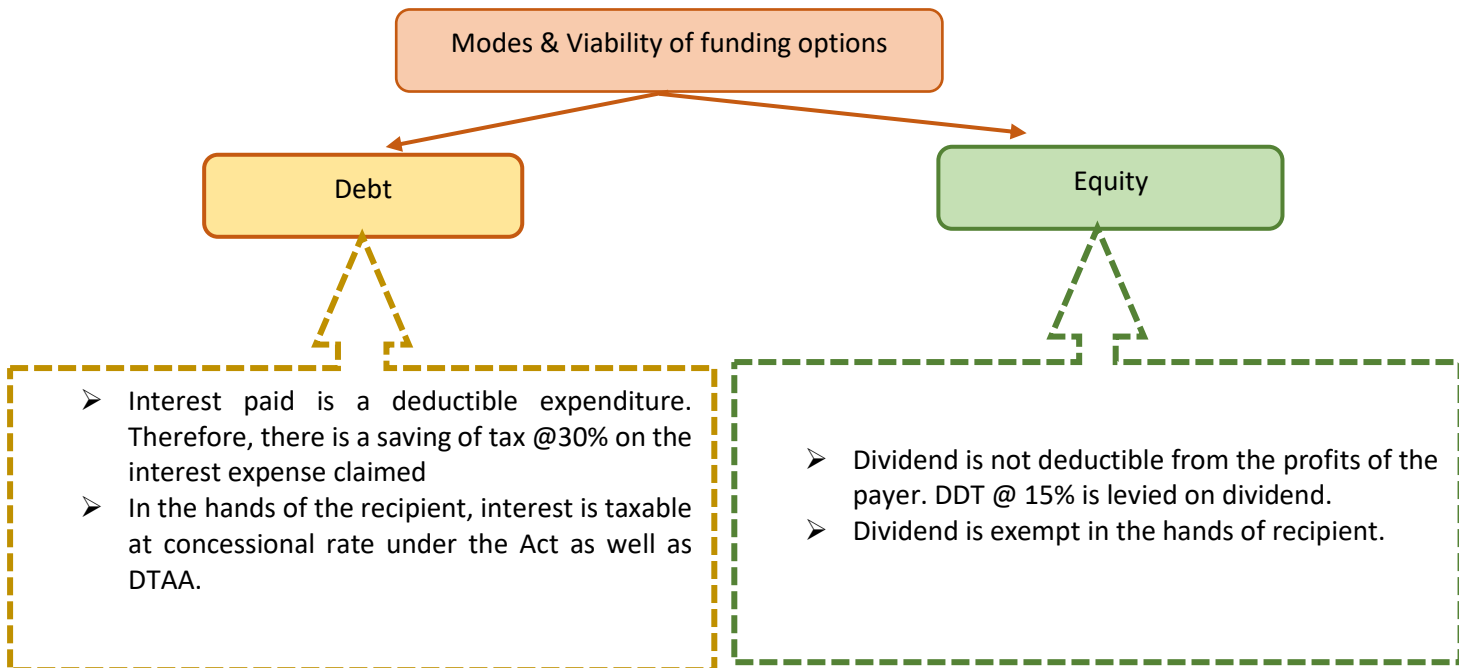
Modes & Viability of funding options

Debt

Equity

➢ Interest paid is a deductible expenditure. Therefore, there is a saving of tax @30% on the interest expense claimed
➢ In the hands of the recipient, interest is taxable at concessional rate under the Act as well as DTAA.

➢ Dividend is not deductible from the profits of the payer. DDT @ 15% is levied on dividend.
➢ Dividend is exempt in the hands of recipient.